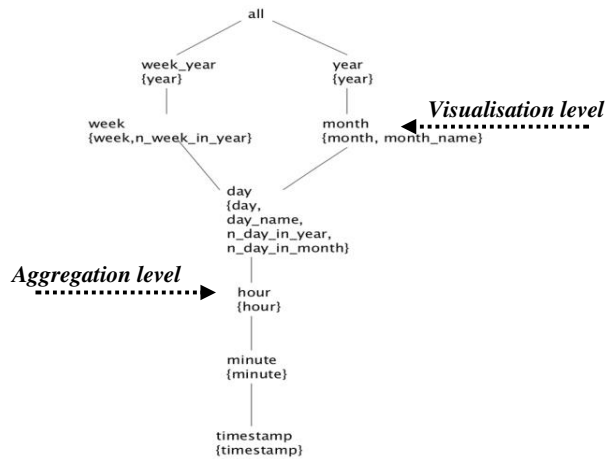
all

week_year
{year}

year
{year}

week
{week,n_week_in_year}

month
{month, month_name}

Visualisation level

day
{day,
day_name,
n_day_in_year,
n_day_in_month}

Aggregation level

hour
{hour}

minute
{minute}

timestamp
{timestamp}